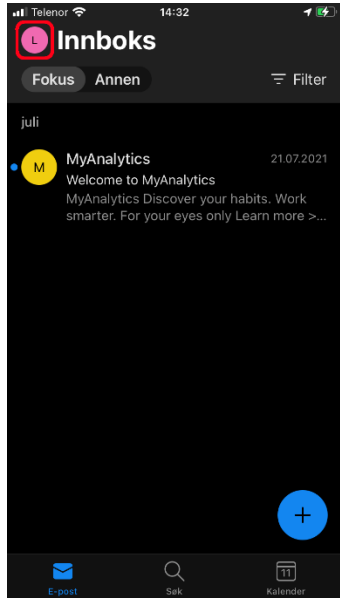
Telenor 14:32

L Innboks

Fokus Annen Filter

juli

M MyAnalytics 21.07.2021
Welcome to MyAnalytics
MyAnalytics Discover your habits. Work smarter. For your eyes only Learn more >...

+

E-post Søk 11 Kalender